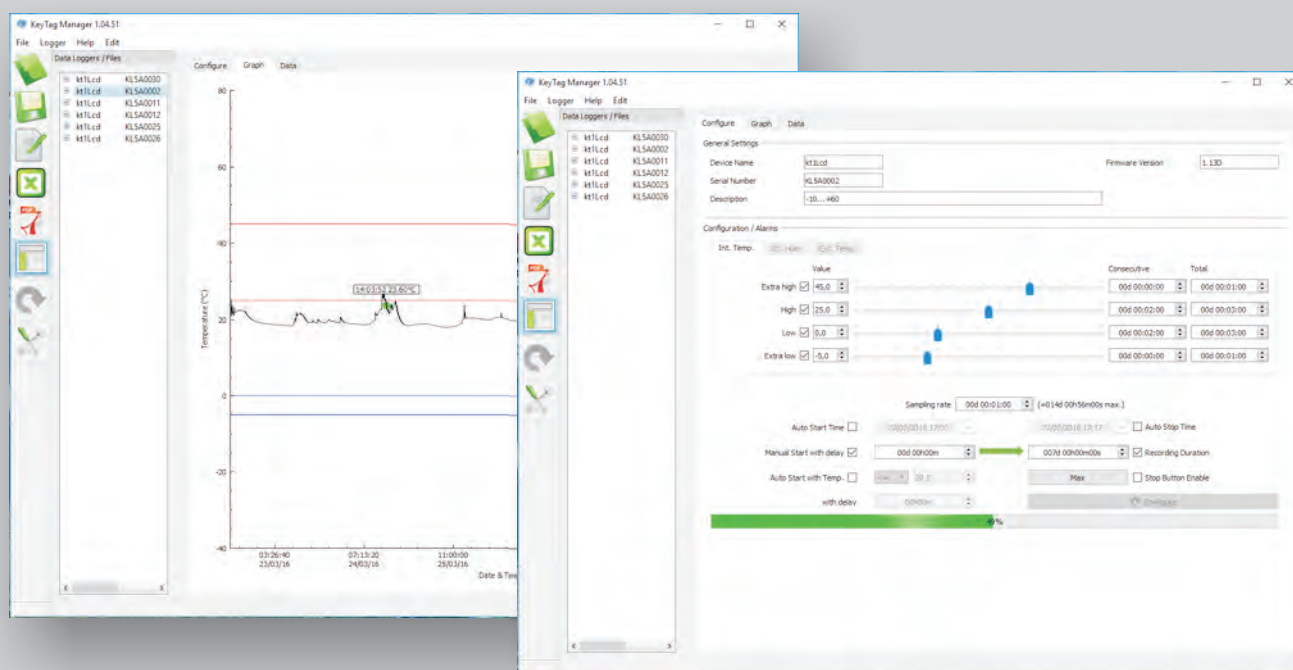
KeyTag Manager 1.04.51

File Logger Help Edit

Data Loggers / Files

kt1Lcd KLSA0030
kt1Lcd KLSA0002
kt1Lcd KLSA0011
kt1Lcd KLSA0012
kt1Lcd KLSA0025
kt1Lcd KLSA0026

Configure Graph Data

80
60
40
20
0
-20
-40

Temperature (°C)

14:03:52 23.60°C

03:26:40 23/03/16
07:13:20 24/03/16
11:00:00 25/03/16

Date & Tim

KeyTag Manager 1.04.51

File Logger Help Edit

Data Loggers / Files

kt1Lcd KLSA0030
kt1Lcd KLSA0002
kt1Lcd KLSA0011
kt1Lcd KLSA0012
kt1Lcd KLSA0025
kt1Lcd KLSA0026

Configure Graph Data

General Settings

Device Name kt1Lcd
Serial Number KLSA0002
Description -10... +60
Firmware Version 1.13D

Configuration / Alarms

Int. Temp. Ext. Hum Ext. Temp

Value Consecutive Total

Extra high 45,0 00d 00:00:00 00d 00:01:00
High 25,0 00d 00:02:00 00d 00:03:00
Low 5,0 00d 00:02:00 00d 00:03:00
Extra low -5,0 00d 00:00:00 00d 00:01:00

Sampling rate 00d 00:01:00 (=014d 00h56m00s max.)

Auto Start Time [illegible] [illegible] Auto Stop Time

Manual Start with delay 00d 00h00m 007d 00h00m00s Recording Duration

Auto Start with Temp. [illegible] 20,5 Max Stop Button Enable

with delay 00h00m Configure

%